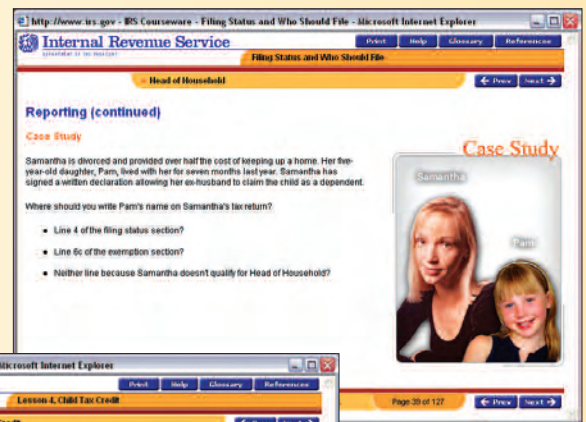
http://www.irs.gov - IRS Courseware - Filing Status and Who Should File - Microsoft Internet Explorer

Internal Revenue Service

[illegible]

Print Help Glossary References

Filing Status and Who Should File

» Head of Household

← Prev Next →

Reporting (continued)

Case Study

Samantha is divorced and provided over half the cost of keeping up a home. Her five-year-old daughter, Pam, lived with her for seven months last year. Samantha has signed a written declaration allowing her ex-husband to claim the child as a dependent.

Where should you write Pam's name on Samantha's tax return?

• Line 4 of the filing status section?

• Line 6c of the exemption section?

• Neither line because Samantha doesn't qualify for Head of Household?

Case Study

Samantha

Pam

Page 39 of 127

← Prev Next →

Microsoft Internet Explorer

Print Help Glossary References

Lesson 4, Child Tax Credit

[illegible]